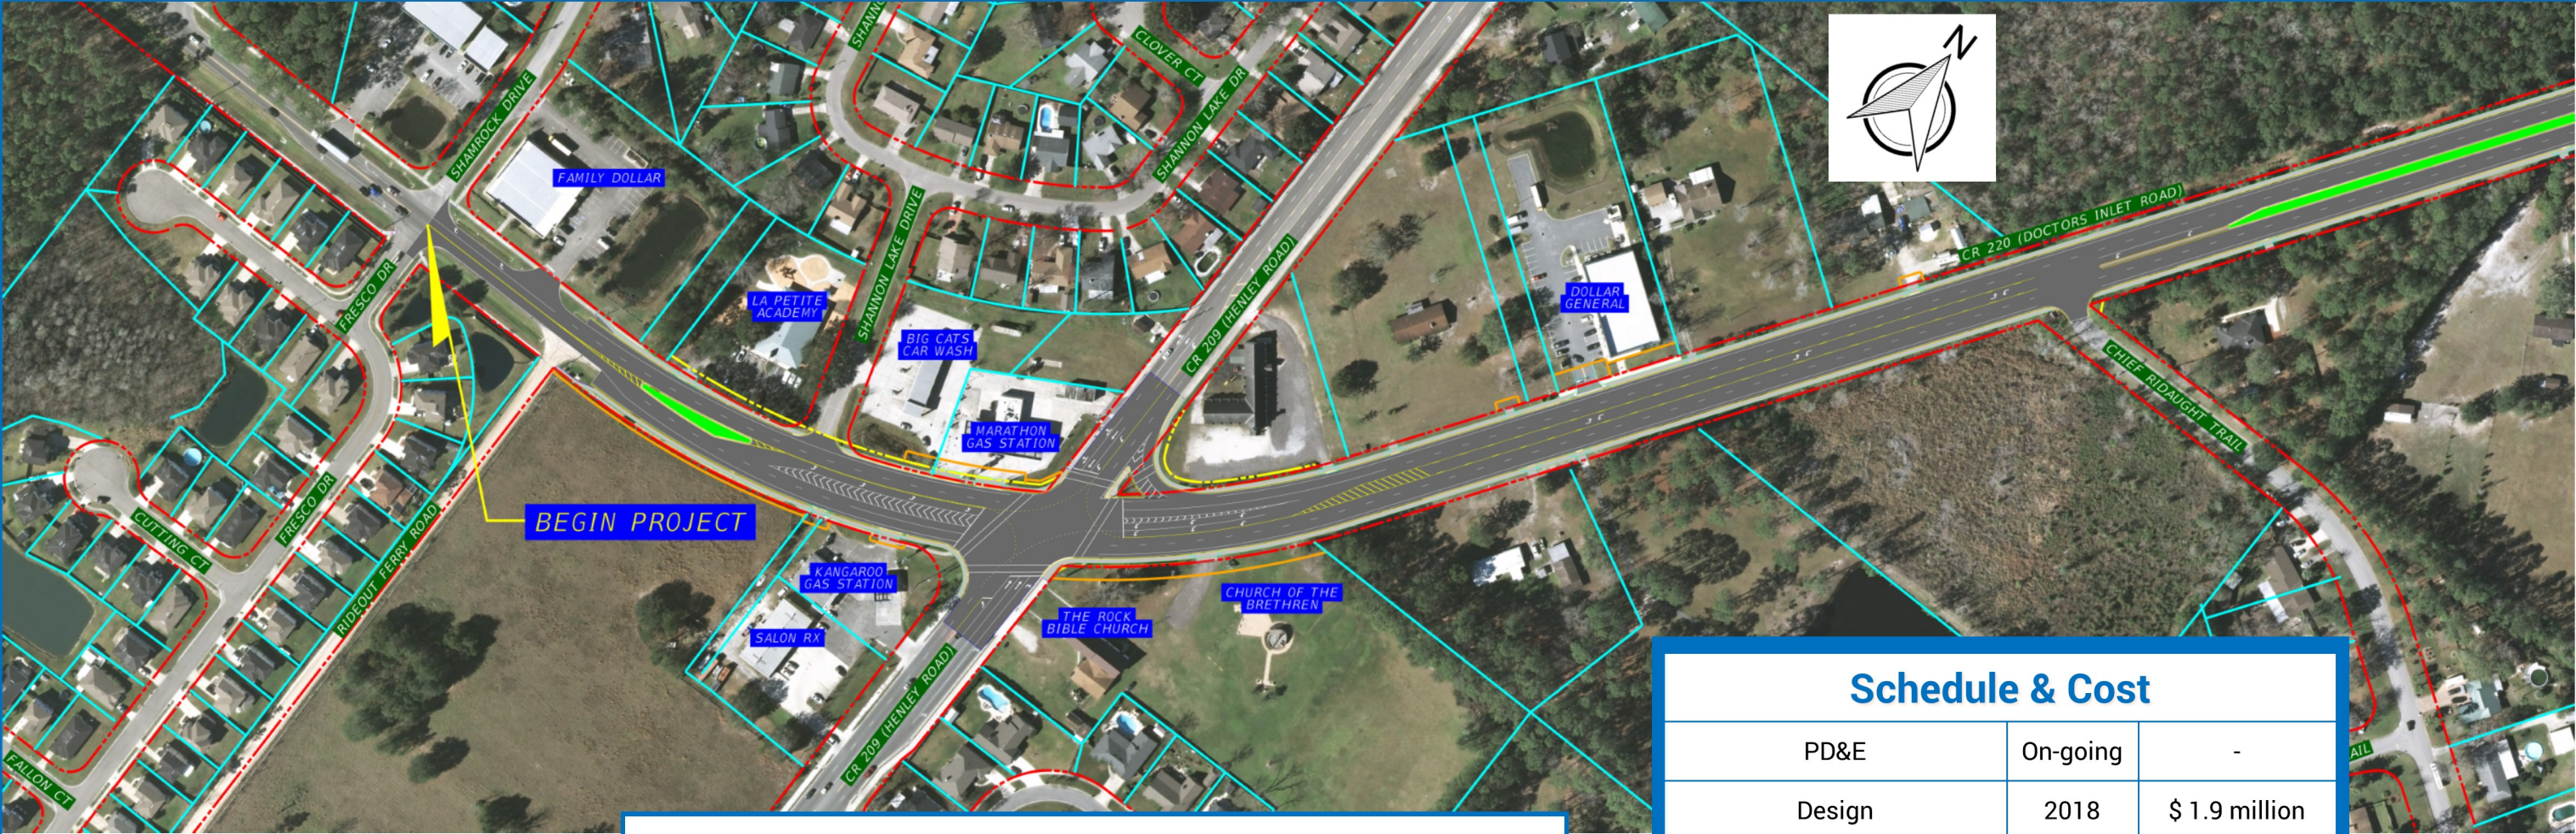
N

SHAMROCK DRIVE
FAMILY DOLLAR
SHANNON LAKE DR
CLOVER CT
SHANNON LAKE DR
SHANNON LAKE DRIVE
LA PETITE ACADEMY
BIG CATS CAR WASH
MARATHON GAS STATION
CR 209 (HENLEY ROAD)
DOLLAR GENERAL
CR 220 (DOCTORS INLET ROAD)
CHIEF RIDAUGHT TRAIL
FRESCO DR
FRESCO DR
CUTTING CT
RIDEOUT FERRY ROAD
FALLON CT
BEGIN PROJECT
KANGAROO GAS STATION
SALON RX
THE ROCK BIBLE CHURCH
CHURCH OF THE BRETHREN
CR 209 (HENLEY ROAD)
AIL

Schedule & Cost

| PD&E | On-going | - |
|---|---|---|
| Design | 2018 | $ 1.9 million |